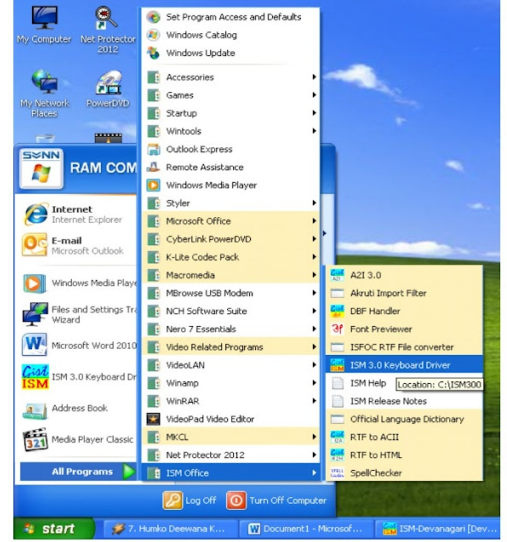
My Computer
Net Protector 2012
My Network Places
PowerDVD
SYNN
RAM COM
Internet
Internet Explorer
E-mail
Microsoft Outlook
Windows Media Playe
Files and Settings Tra Wizard
Microsoft Word 2010
ISM 3.0 Keyboard Dr
Address Book
Media Player Classic
All Programs

Set Program Access and Defaults
Windows Catalog
Windows Update
Accessories
Games
Startup
Wintools
Outlook Express
Remote Assistance
Windows Media Player
Styler
Microsoft Office
CyberLink PowerDVD
K-Lite Codec Pack
Macromedia
MBrowse USB Modem
NCH Software Suite
Nero 7 Essentials
Video Related Programs
VideoLAN
Winamp
WinRAR
VideoPad Video Editor
MKCL
Net Protector 2012
ISM Office

A2I 3.0
Akruti Import Filter
DBF Handler
Font Previewer
ISFOC RTF File converter
ISM 3.0 Keyboard Driver
ISM Help
Location: C:\ISM300
ISM Release Notes
Official Language Dictionary
RTF to ACII
RTF to HTML
SpellChecker

Log Off
Turn Off Computer

start
7. Humko Deewana K...
Document1 - Microsof...
ISM-Devanagari [Dev...